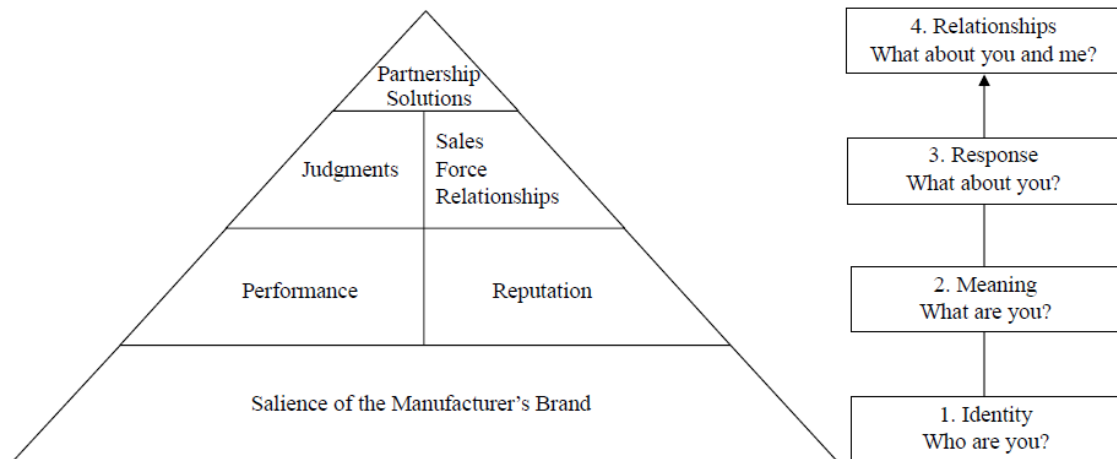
Partnership Solutions

Judgments

Sales Force Relationships

Performance

Reputation

Salience of the Manufacturer's Brand

4. Relationships
What about you and me?

3. Response
What about you?

2. Meaning
What are you?

1. Identity
Who are you?